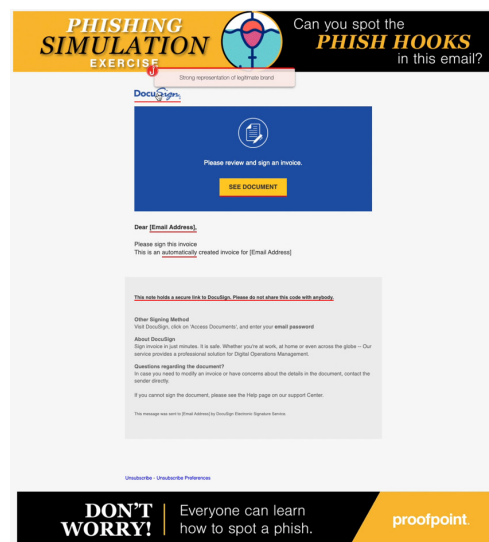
PHISHING SIMULATION EXERCISE

Can you spot the PHISH HOOKS in this email?

J

Strong representation of legitimate brand

DocuSign

Please review and sign an invoice.

SEE DOCUMENT

Dear [Email Address],

Please sign this invoice
This is an automatically created invoice for [Email Address]

This note holds a secure link to DocuSign. Please do not share this code with anybody.

Other Signing Method
Visit DocuSign, click on 'Access Documents', and enter your email password

About DocuSign
Sign invoice in just minutes. It is safe. Whether you're at work, at home or even across the globe -- Our service provides a professional solution for Digital Operations Management.

Questions regarding the document?
In case you need to modify an invoice or have concerns about the details in the document, contact the sender directly.

If you cannot sign the document, please see the Help page on our support Center.

This message was sent to [Email Address] by DocuSign Electronic Signature Service.

Unsubscribe - Unsubscribe Preferences

DON'T WORRY!

Everyone can learn how to spot a phish.

proofpoint.